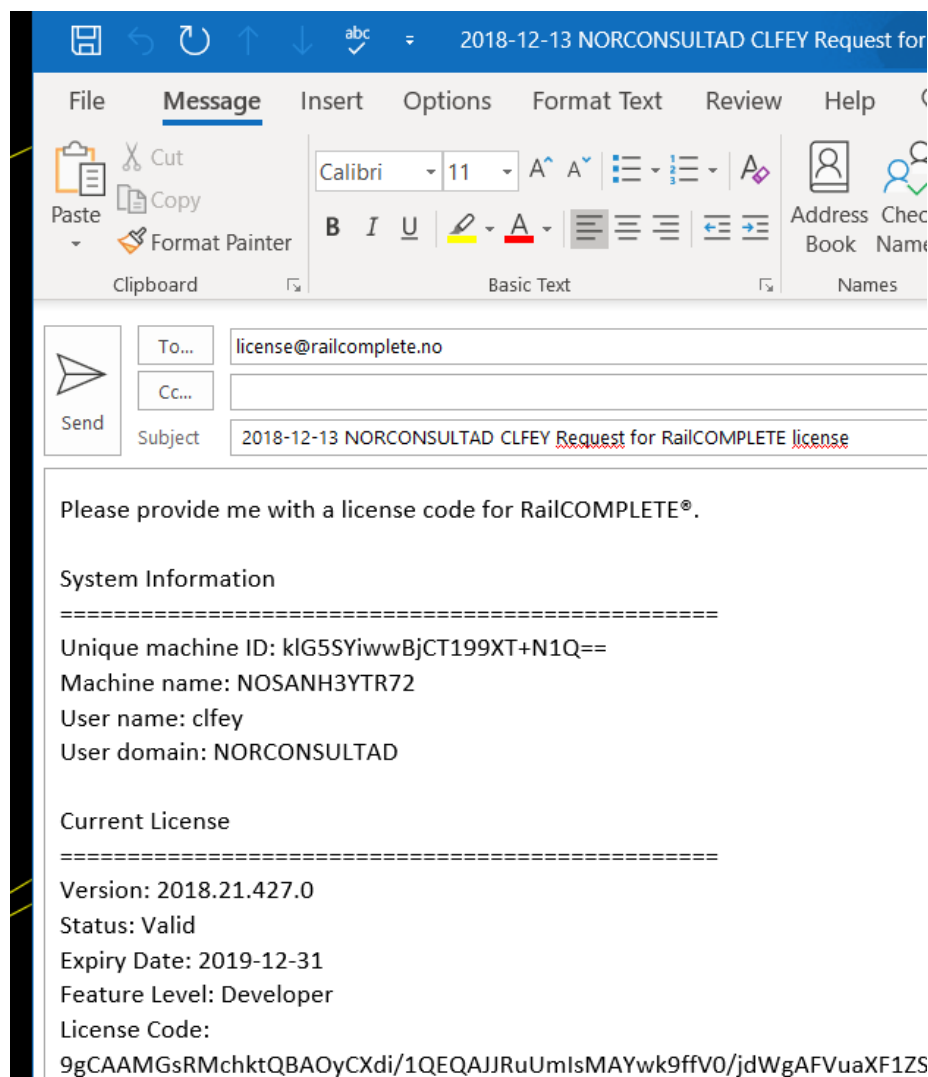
2018-12-13 NORCONSULTAD CLFEY Request for

File Message Insert Options Format Text Review Help

Paste
Cut
Copy
Format Painter
Clipboard

Calibri 11
B I U
Basic Text

Address Book
Chec Name
Names

To...
license@railcomplete.no
Cc...
Send
Subject
2018-12-13 NORCONSULTAD CLFEY Request for RailCOMPLETE license

Please provide me with a license code for RailCOMPLETE®.

System Information
================================================
Unique machine ID: klG5SYiwwBjCT199XT+N1Q==
Machine name: NOSANH3YTR72
User name: clfey
User domain: NORCONSULTAD

Current License
================================================
Version: 2018.21.427.0
Status: Valid
Expiry Date: 2019-12-31
Feature Level: Developer
License Code:
9gCAAMGsRMchktQBAOyCXdi/1QEQAJJRuUmIsMAYwk9ffV0/jdWgAFVuaXF1ZS